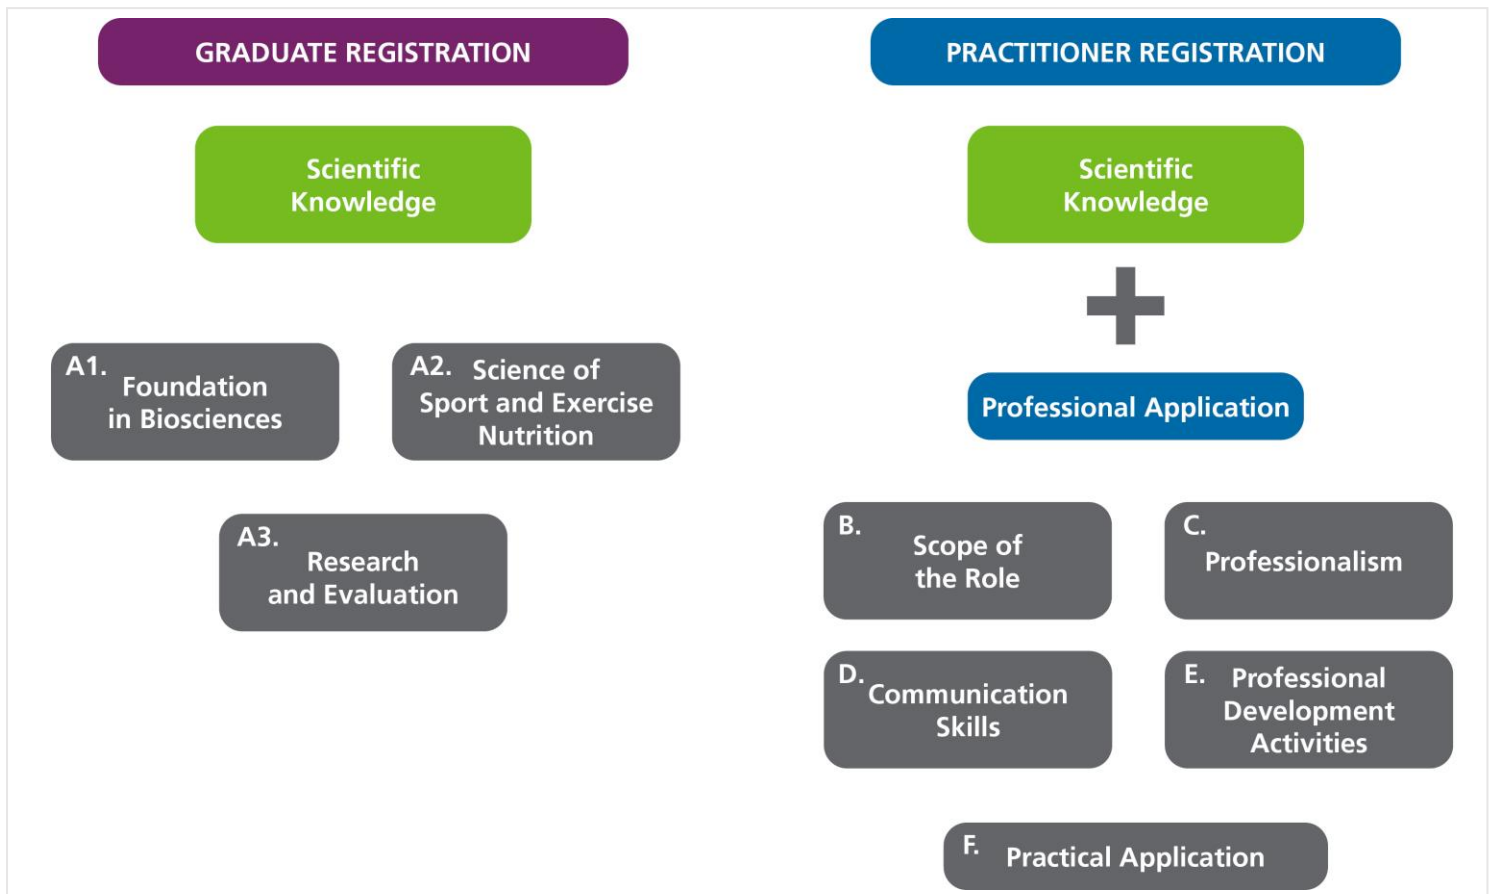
GRADUATE REGISTRATION

Scientific Knowledge

A1. Foundation in Biosciences

A2. Science of Sport and Exercise Nutrition

A3. Research and Evaluation

PRACTITIONER REGISTRATION

Scientific Knowledge

+

Professional Application

B. Scope of the Role

C. Professionalism

D. Communication Skills

E. Professional Development Activities

F. Practical Application